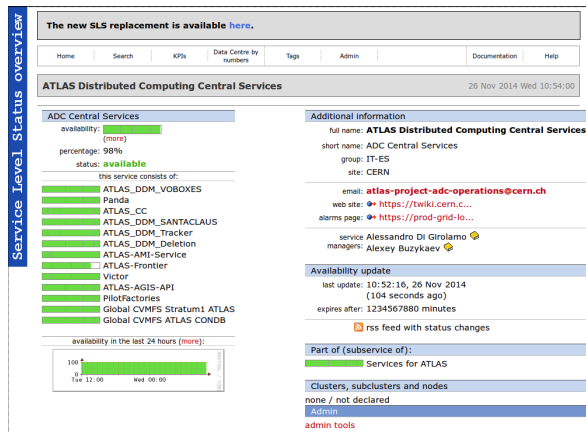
Service Level Status overview

The new SLS replacement is available here.

Home | Search | KPIs | Data Centre by numbers | Tags | Admin | Documentation | Help

ATLAS Distributed Computing Central Services

26 Nov 2014 Wed 10:54:00

ADC Central Services

availability:
(more)
percentage: 98%
status: available

this service consists of:
ATLAS_DDM_VOBOXES
Panda
ATLAS_CC
ATLAS_DDM_SANTACLAUS
ATLAS_DDM_Tracker
ATLAS_DDM_Deletion
ATLAS-AMI-Service
ATLAS-Frontier
Victor
ATLAS-AGIS-API
PilotFactories
Global CVMFS Stratum1 ATLAS
Global CVMFS ATLAS CONDB

availability in the last 24 hours (more):
100
0
Tue 12:00
Wed 00:00

Additional information

full name: ATLAS Distributed Computing Central Services
short name: ADC Central Services
group: IT-ES
site: CERN

email: atlas-project-adc-operations@cern.ch
web site: https://twiki.cern.c...
alarms page: https://prod-grid-lo...

service managers: Alessandro Di Girolamo
Alexey Buzykaev

Availability update

last update: 10:52:16, 26 Nov 2014 (104 seconds ago)
expires after: 1234567880 minutes

rss feed with status changes

Part of (subservice of):
Services for ATLAS

Clusters, subclusters and nodes
none / not declared

Admin
admin tools